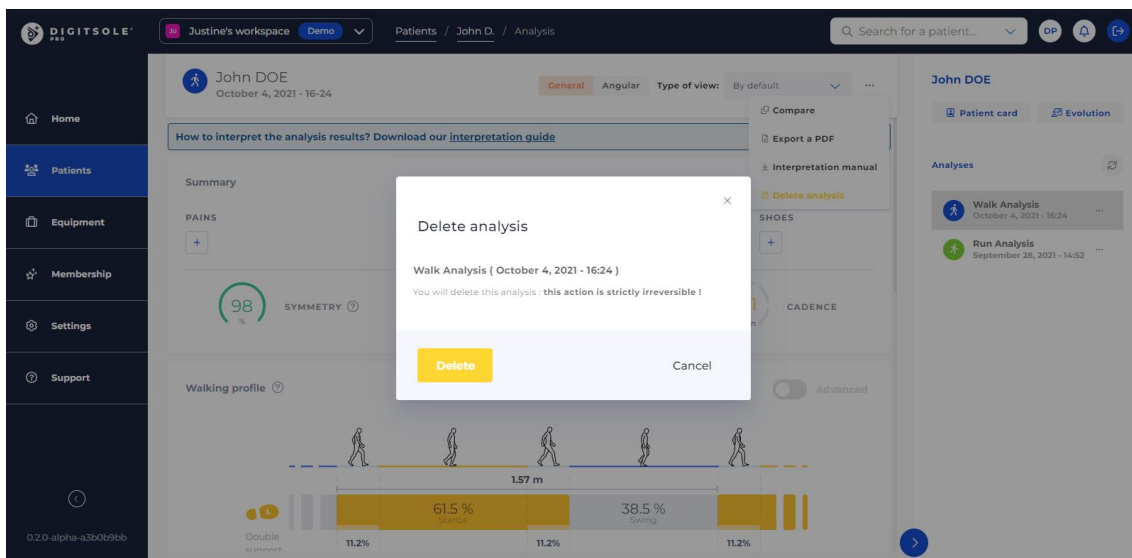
DIGITSOLE PRO

JU Justine's workspace Demo

Patients / John D. / Analysis

Search for a patient...

DP

Home

Patients

Equipment

Membership

Settings

Support

0.2.0-alpha-a3b0b9bb

John DOE
October 4, 2021 - 16-24

General Angular Type of view: By default ...

Compare
Export a PDF
Interpretation manual
Delete analysis

How to interpret the analysis results? Download our interpretation guide

Summary

PAINS

+

SHOES

+

98 %

SYMMETRY

CADENCE

Walking profile

Advanced

1.57 m

61.5 %
Stance

38.5 %
Swing

Double support

11.2%

11.2%

11.2%

Delete analysis

Walk Analysis ( October 4, 2021 - 16:24 )

You will delete this analysis : this action is strictly irreversible !

Delete

Cancel

John DOE

Patient card

Evolution

Analyses

Walk Analysis
October 4, 2021 - 16:24

Run Analysis
September 28, 2021 - 14:52